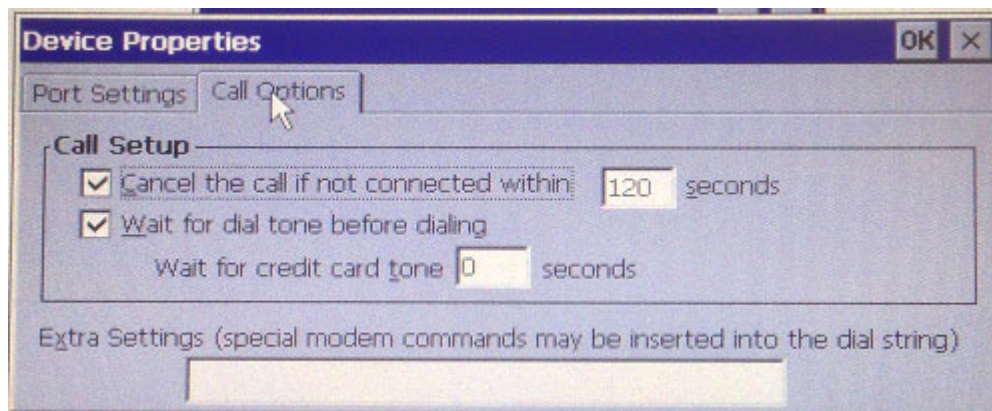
Device Properties
OK ×
Port Settings
Call Options
Call Setup
Cancel the call if not connected within 120 seconds
Wait for dial tone before dialing
Wait for credit card tone 0 seconds
Extra Settings (special modem commands may be inserted into the dial string)